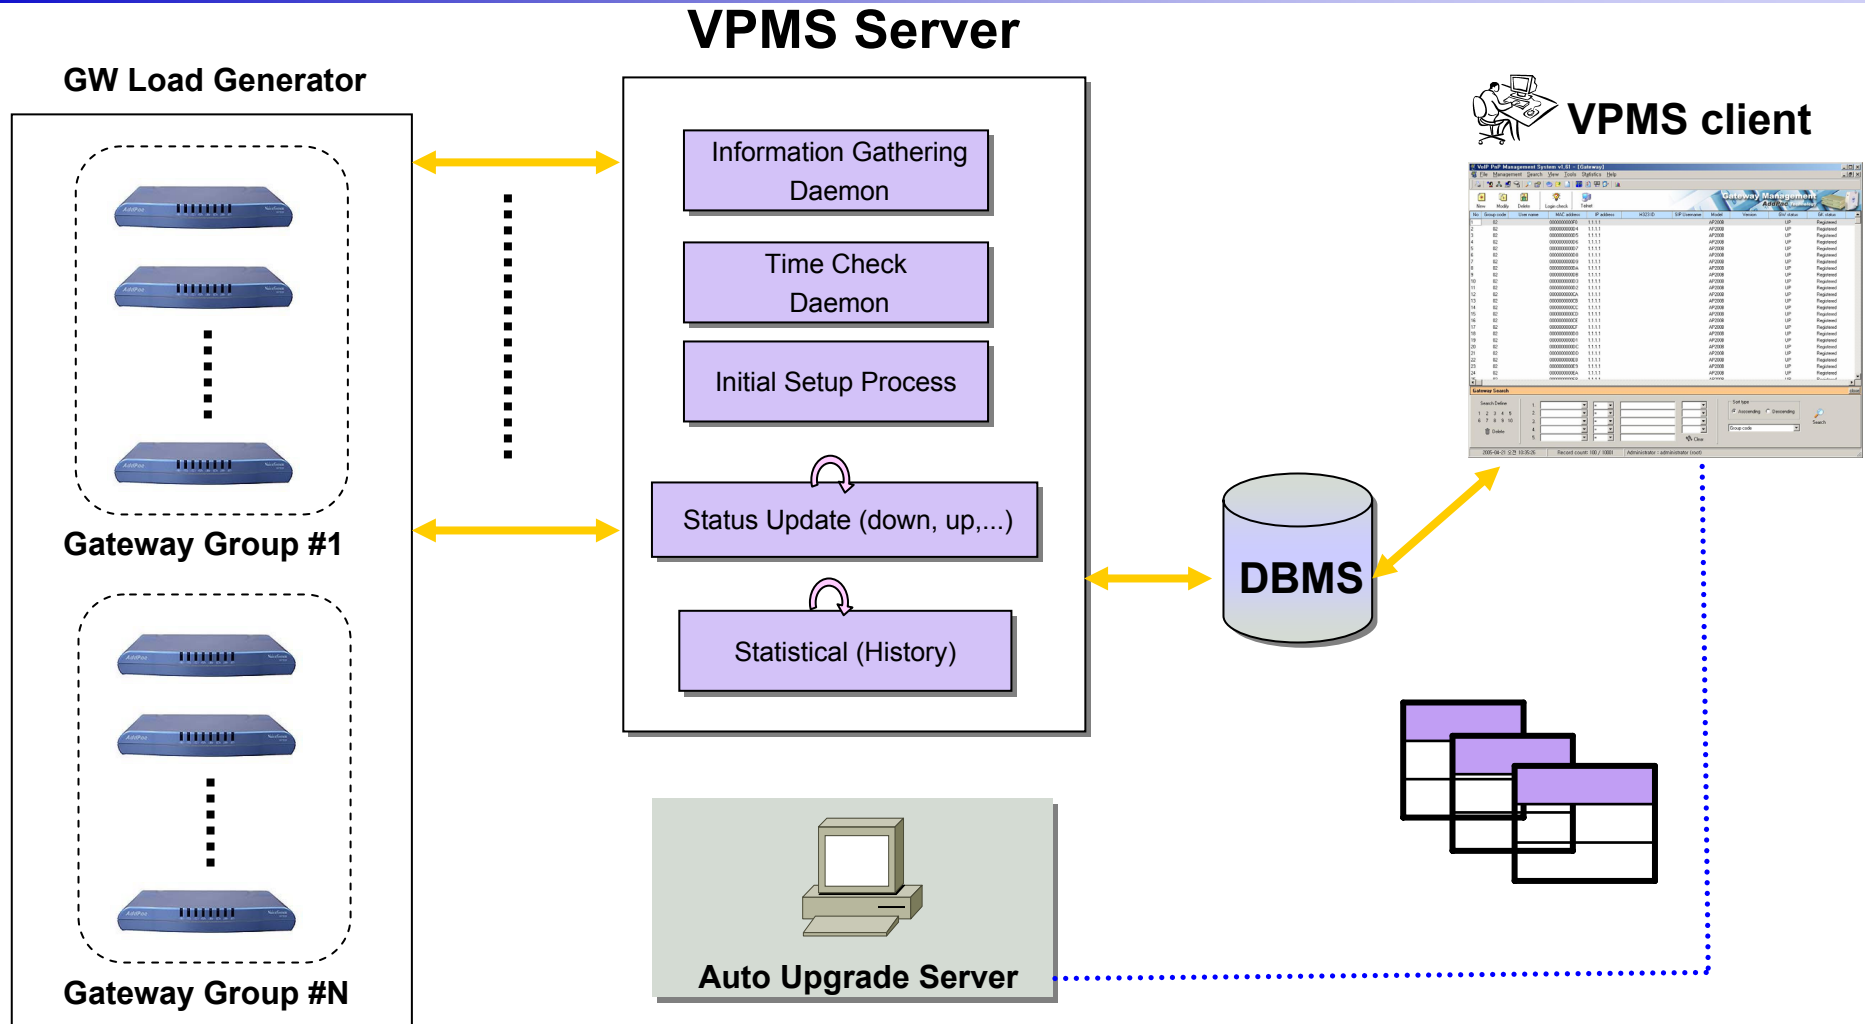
VPMS Server

GW Load Generator

Information Gathering Daemon

Time Check Daemon

Initial Setup Process

Status Update (down, up,...)

Statistical (History)

VPMS client

Gateway Management

DBMS

Gateway Group #1

Gateway Group #N

Auto Upgrade Server